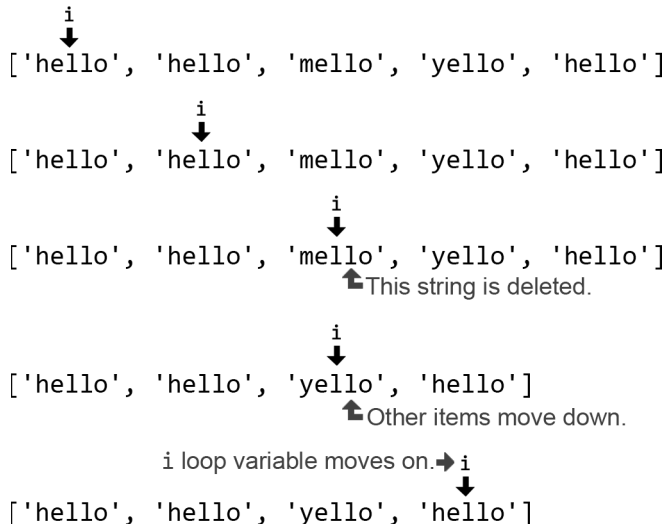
i
['hello', 'hello', 'mello', 'yello', 'hello']

i
['hello', 'hello', 'mello', 'yello', 'hello']

i
['hello', 'hello', 'mello', 'yello', 'hello']
This string is deleted.

i
['hello', 'hello', 'yello', 'hello']
Other items move down.

i loop variable moves on. i
['hello', 'hello', 'yello', 'hello']